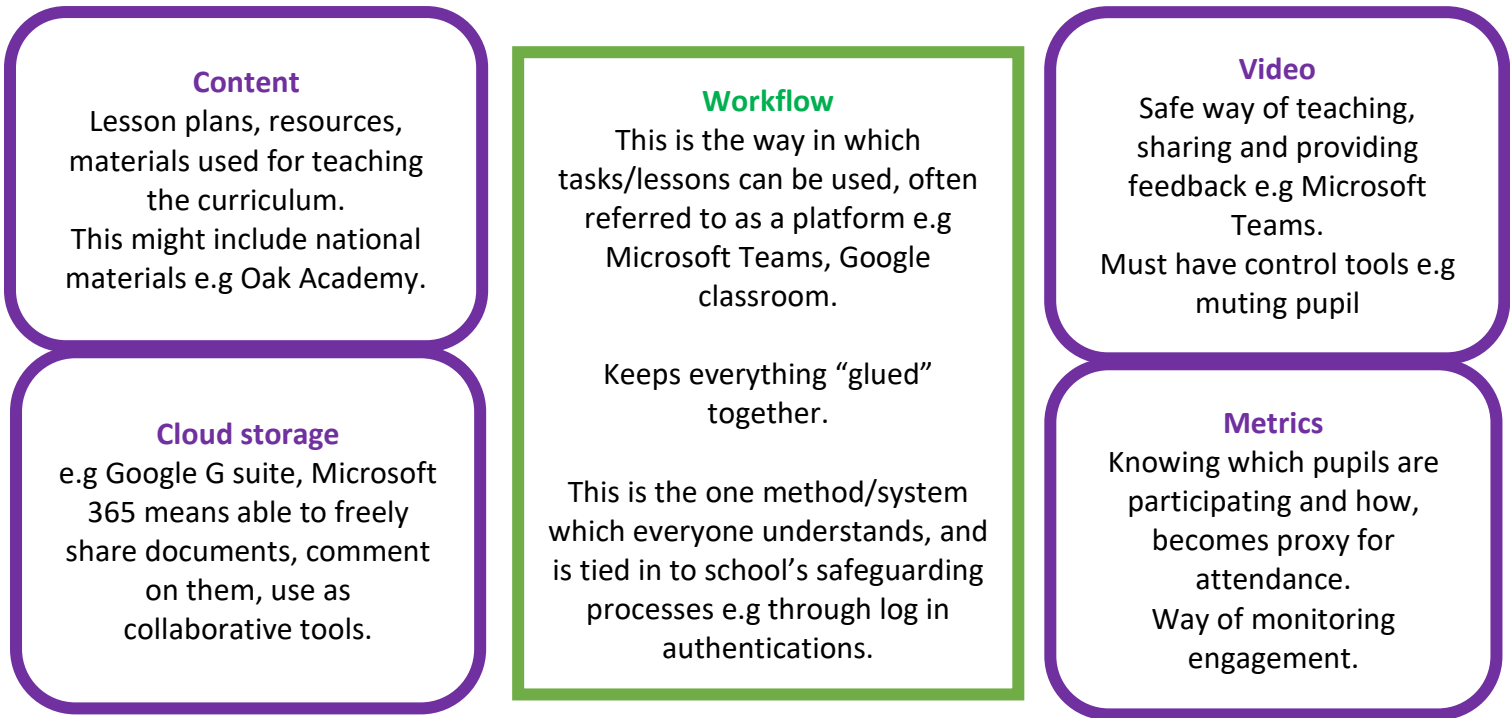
Content
Lesson plans, resources, materials used for teaching the curriculum.
This might include national materials e.g Oak Academy.

Cloud storage
e.g Google G suite, Microsoft 365 means able to freely share documents, comment on them, use as collaborative tools.

Workflow
This is the way in which tasks/lessons can be used, often referred to as a platform e.g Microsoft Teams, Google classroom.

Keeps everything “glued” together.

This is the one method/system which everyone understands, and is tied in to school’s safeguarding processes e.g through log in authentications.

Video
Safe way of teaching, sharing and providing feedback e.g Microsoft Teams.
Must have control tools e.g muting pupil

Metrics
Knowing which pupils are participating and how, becomes proxy for attendance.
Way of monitoring engagement.